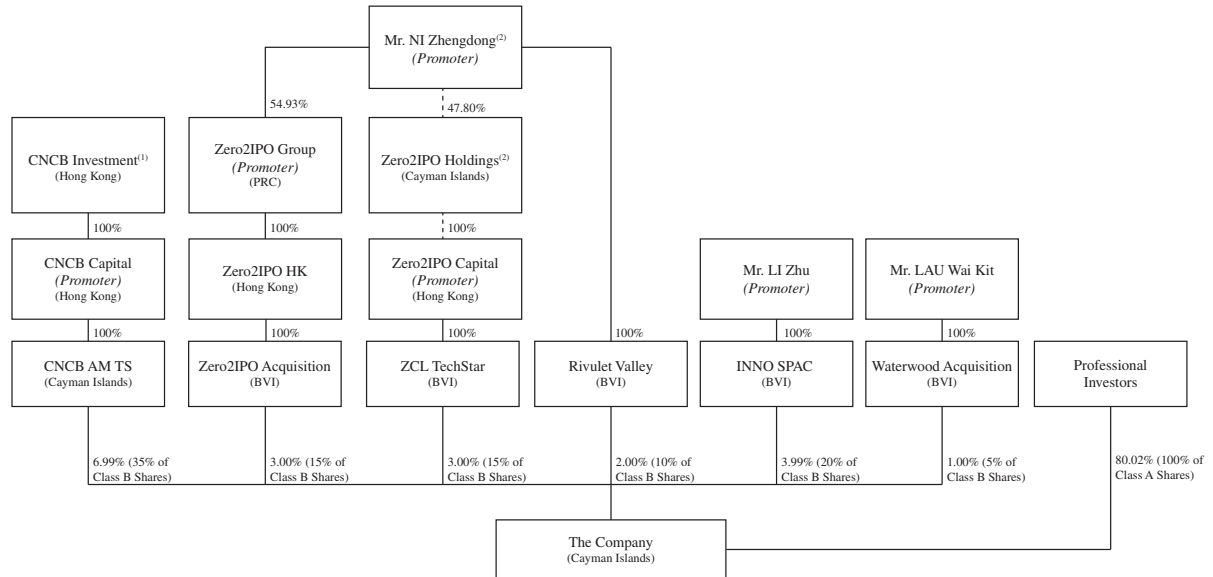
Mr. NI Zhengdong$^{(2)}$
(Promoter)

54.93%

47.80%

CNCB Investment$^{(1)}$
(Hong Kong)

Zero2IPO Group
(Promoter)
(PRC)

Zero2IPO Holdings$^{(2)}$
(Cayman Islands)

100%

100%

100%

CNCB Capital
(Promoter)
(Hong Kong)

Zero2IPO HK
(Hong Kong)

Zero2IPO Capital
(Promoter)
(Hong Kong)

Mr. LI Zhu
(Promoter)

Mr. LAU Wai Kit
(Promoter)

100%

100%

100%

100%

100%

100%

CNCB AM TS
(Cayman Islands)

Zero2IPO Acquisition
(BVI)

ZCL TechStar
(BVI)

Rivulet Valley
(BVI)

INNO SPAC
(BVI)

Waterwood Acquisition
(BVI)

Professional Investors

6.99% (35% of Class B Shares)

3.00% (15% of Class B Shares)

3.00% (15% of Class B Shares)

2.00% (10% of Class B Shares)

3.99% (20% of Class B Shares)

1.00% (5% of Class B Shares)

80.02% (100% of Class A Shares)

The Company
(Cayman Islands)